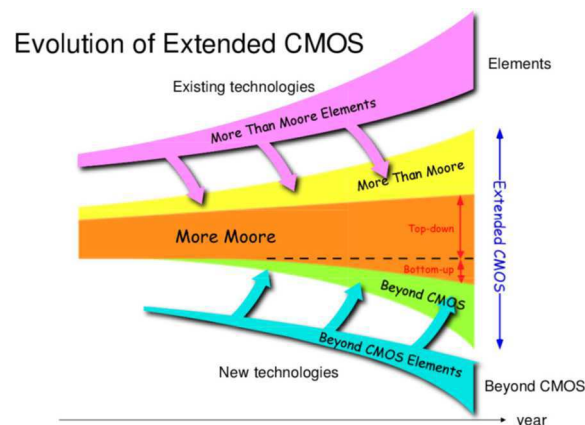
Evolution of Extended CMOS

Elements

Existing technologies

More Than Moore Elements

More Than Moore

More Moore

Top-down

Bottom-up

Beyond CMOS

Extended CMOS

Beyond CMOS Elements

New technologies

Beyond CMOS

year